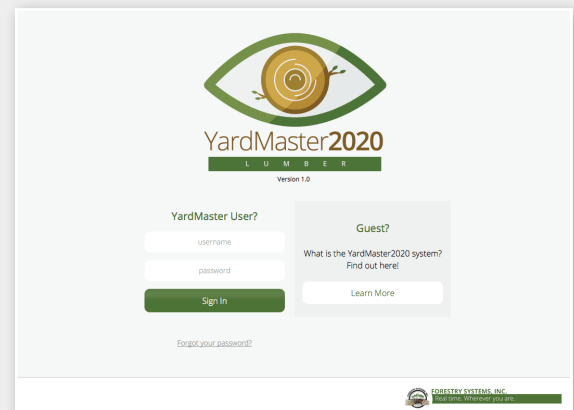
YardMaster2020
L U M B E R
Version 1.0

YardMaster User?
username
password
Sign In

Forgot your password?

Guest?
What is the YardMaster2020 system? Find out here!
Learn More

FORESTRY SYSTEMS, INC.
Real time. Wherever you are.